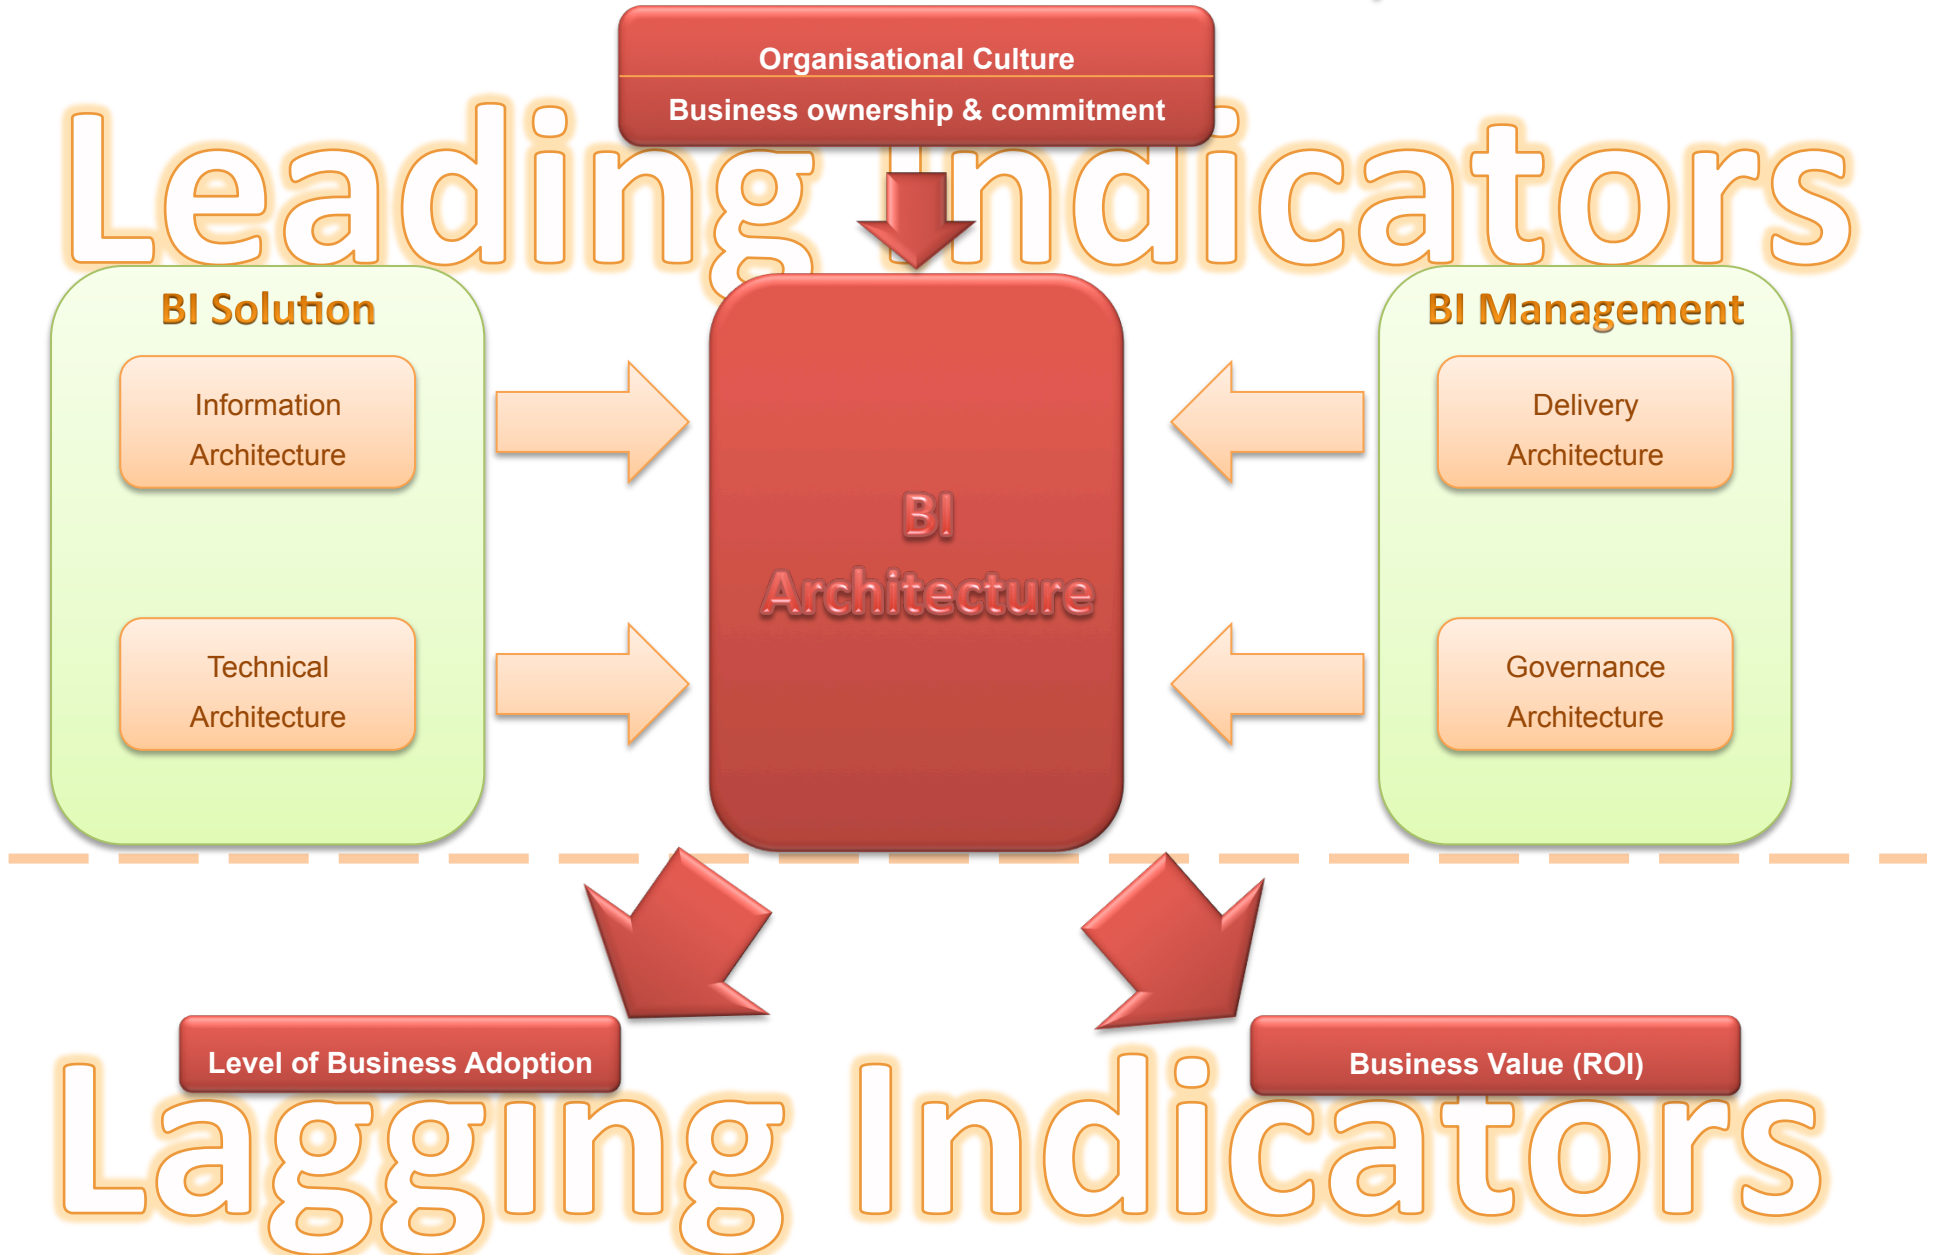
Organisational Culture
Business ownership & commitment

Leading Indicators

BI Solution

Information Architecture

Technical Architecture

BI Architecture

BI Management

Delivery Architecture

Governance Architecture

Level of Business Adoption

Business Value (ROI)

Lagging Indicators